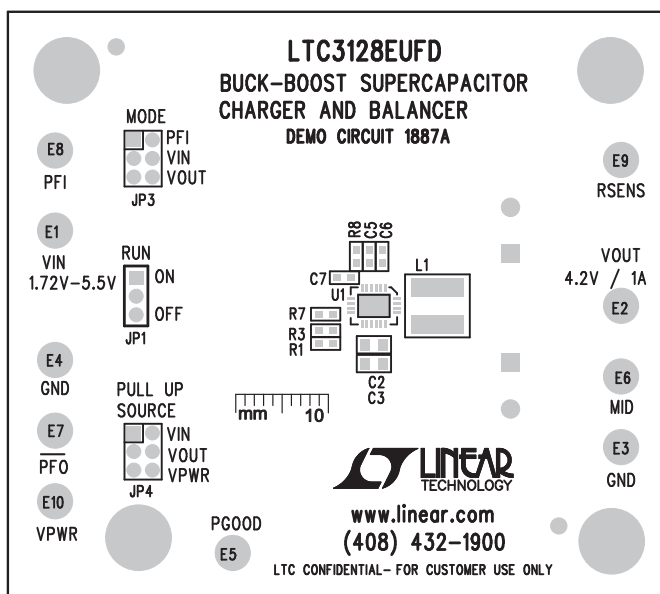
LTC3128EUFD
BUCK-BOOST SUPERCAPACITOR CHARGER AND BALANCER
DEMO CIRCUIT 1887A

MODE
PFI
VIN
VOUT
JP3

E8
PFI

E9
RSENS

E1
VIN
1.72V–5.5V

RUN
ON
OFF
JP1

R8 C5 C6
C7
U1
L1
R7
R3
R1
C2
C3

VOUT
4.2V / 1A
E2

E4
GND

PULL UP
SOURCE
VIN
VOUT
VPWR
JP4

mm 10

E6
MID

E7
$\overline{\text{PFO}}$

E3
GND

E10
VPWR

LINEAR
TECHNOLOGY

PGOOD
E5

www.linear.com
(408) 432–1900
LTC CONFIDENTIAL– FOR CUSTOMER USE ONLY